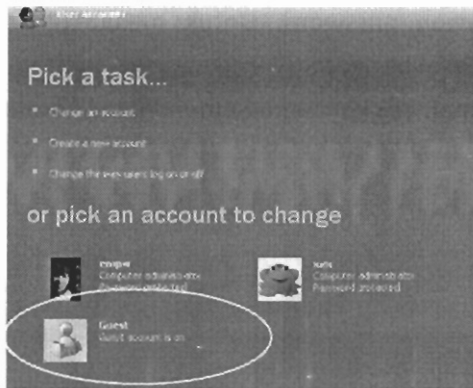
User Accounts

Pick a task...

Change an account

Create a new account

Change the way users log on or off

or pick an account to change

cooper
Computer administrator
Password protected

kids
Computer administrator
Password protected

Guest
Guest account is on